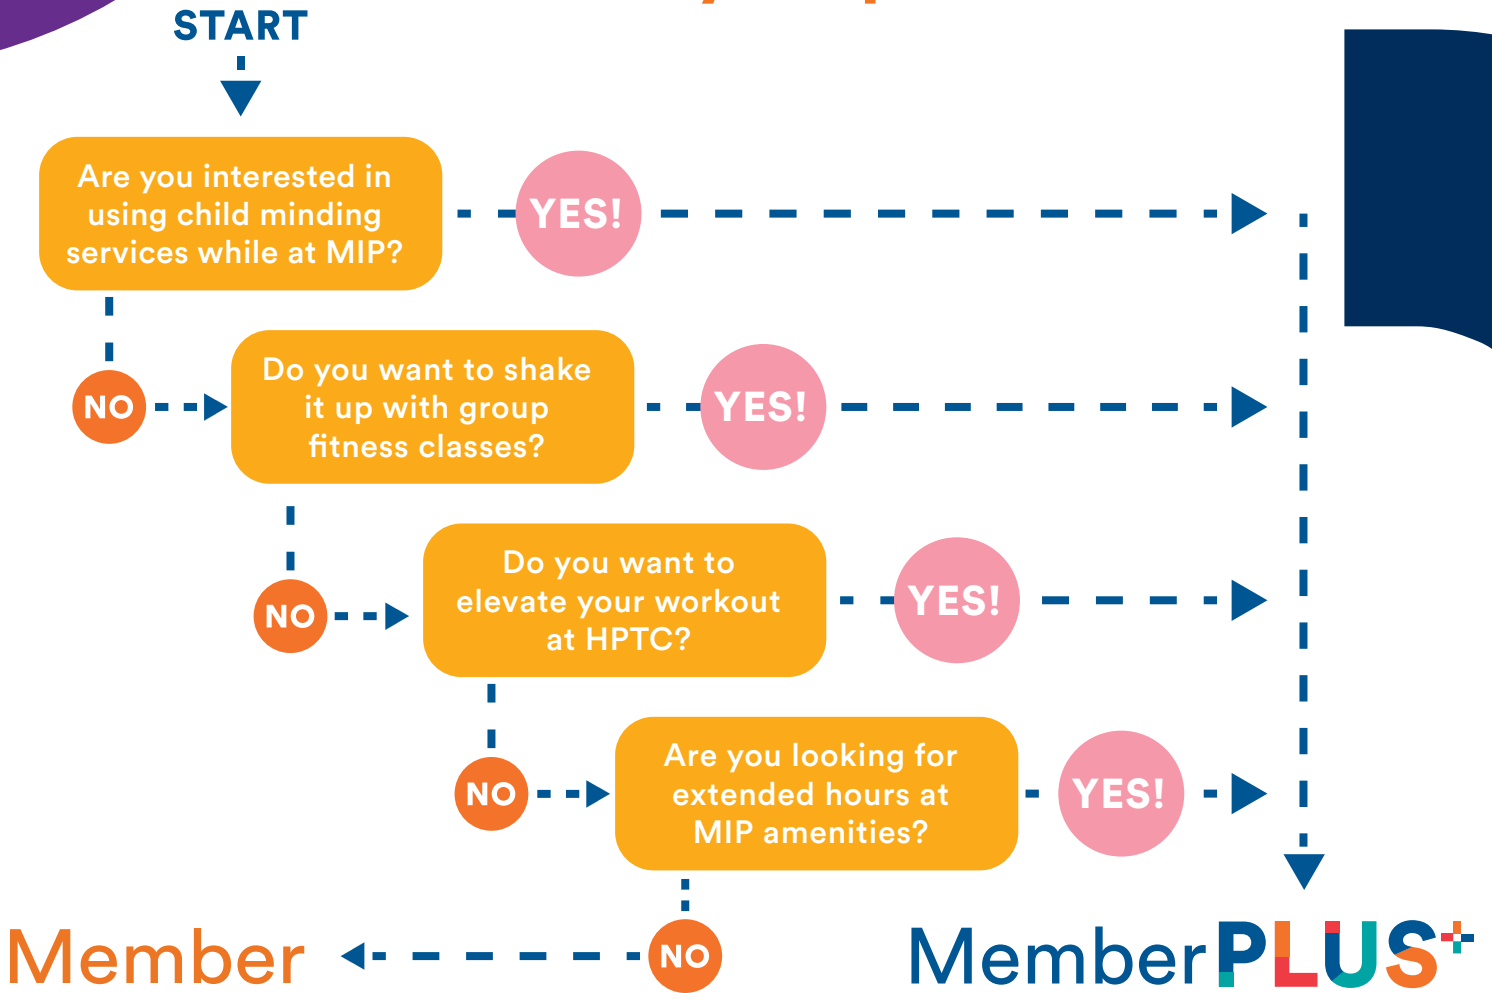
START

Are you interested in using child minding services while at MIP?

YES!

NO

Do you want to shake it up with group fitness classes?

YES!

NO

Do you want to elevate your workout at HPTC?

YES!

NO

Are you looking for extended hours at MIP amenities?

YES!

NO

Member

MemberPLUS+